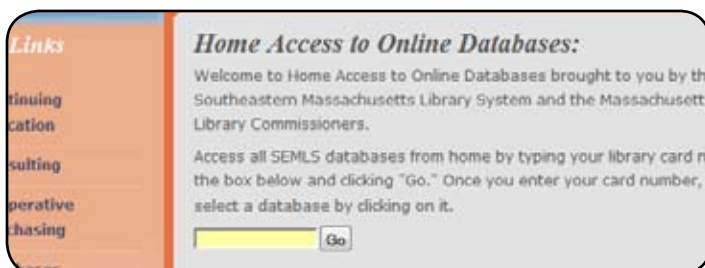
Links

tinuing cation

sulting

perative chasing

Home Access to Online Databases:

Welcome to Home Access to Online Databases brought to you by th Southeastern Massachusetts Library System and the Massachusett Library Commissioners.

Access all SEMLS databases from home by typing your library card n the box below and clicking "Go." Once you enter your card number, select a database by clicking on it.

Go